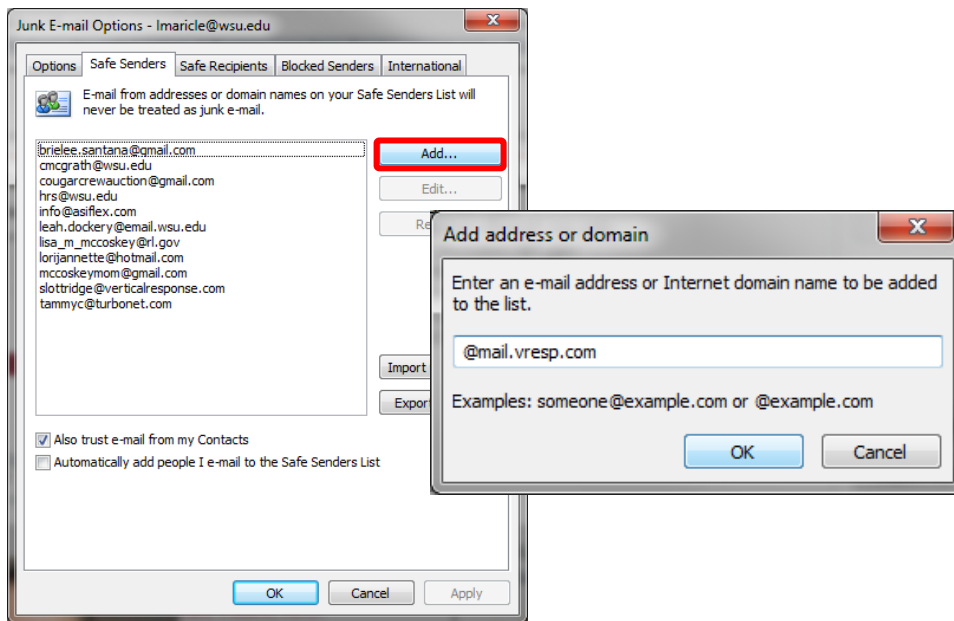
Junk E-mail Options - lmaricle@wsu.edu

Options | Safe Senders | Safe Recipients | Blocked Senders | International

E-mail from addresses or domain names on your Safe Senders List will never be treated as junk e-mail.

brielee.santana@gmail.com
cmcgrath@wsu.edu
cougarcrewauction@gmail.com
hrs@wsu.edu
info@asiflex.com
leah.dockery@email.wsu.edu
lisa_m_mccoskey@rl.gov
lorijannette@hotmail.com
mccoskeymom@gmail.com
slottridge@verticalresponse.com
tammyc@turbonet.com

Add...
Edit...
Re
Import
Expor

Also trust e-mail from my Contacts
Automatically add people I e-mail to the Safe Senders List

OK
Cancel
Apply

Add address or domain

Enter an e-mail address or Internet domain name to be added to the list.

@mail.vresp.com

Examples: someone@example.com or @example.com

OK
Cancel